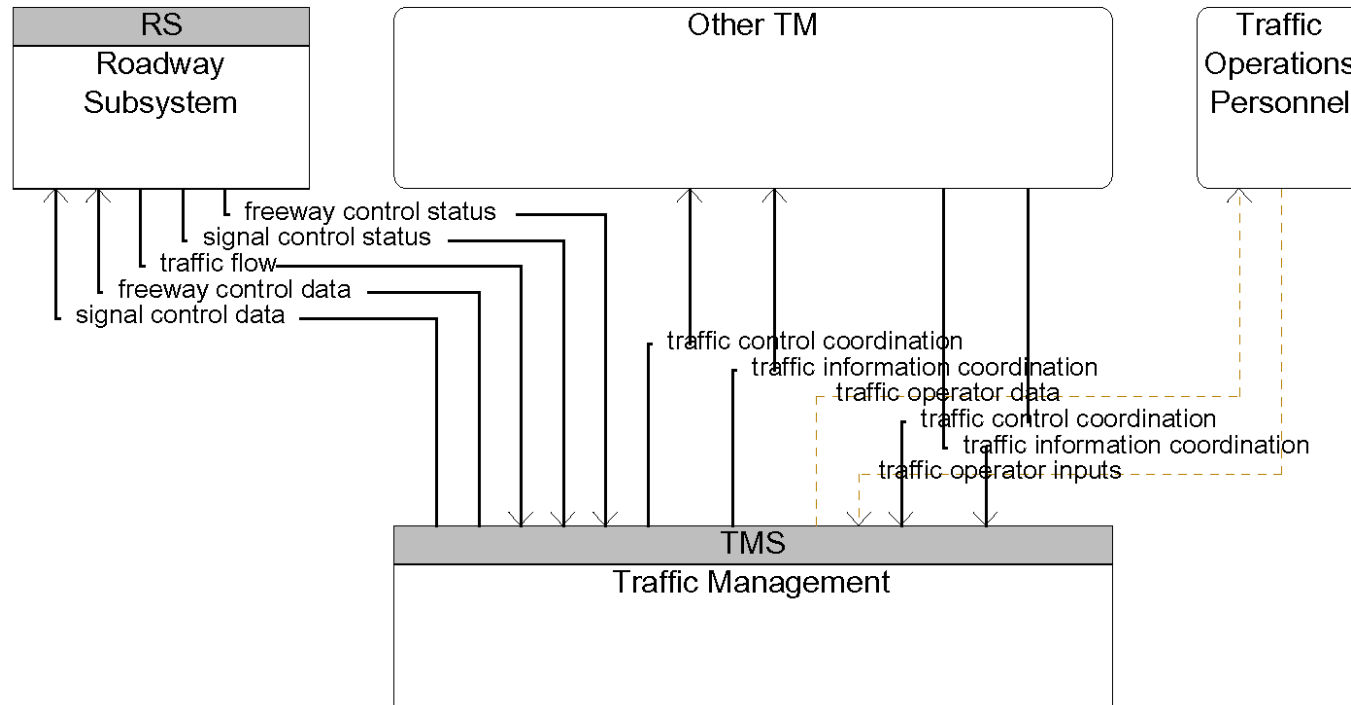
RS
Roadway Subsystem

Other TM

Traffic Operations Personnel

freeway control status
signal control status
traffic flow
freeway control data
signal control data

traffic control coordination
traffic information coordination
traffic operator data
traffic control coordination
traffic information coordination
traffic operator inputs

TMS
Traffic Management